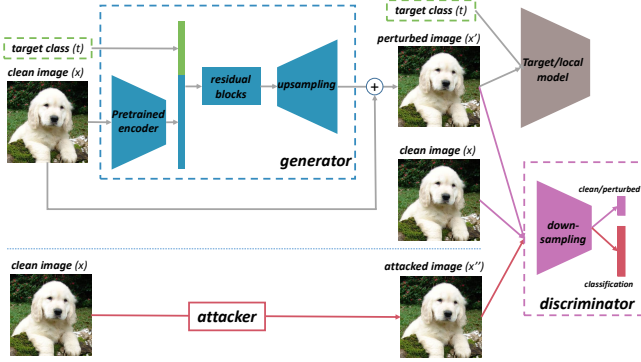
target class (t)

clean image (x)

Pretrained encoder

residual blocks

upsampling

generator

target class (t)

perturbed image (x')

Target/local model

clean image (x)

down-sampling

clean/perturbed

classification

discriminator

clean image (x)

attacker

attacked image (x'')